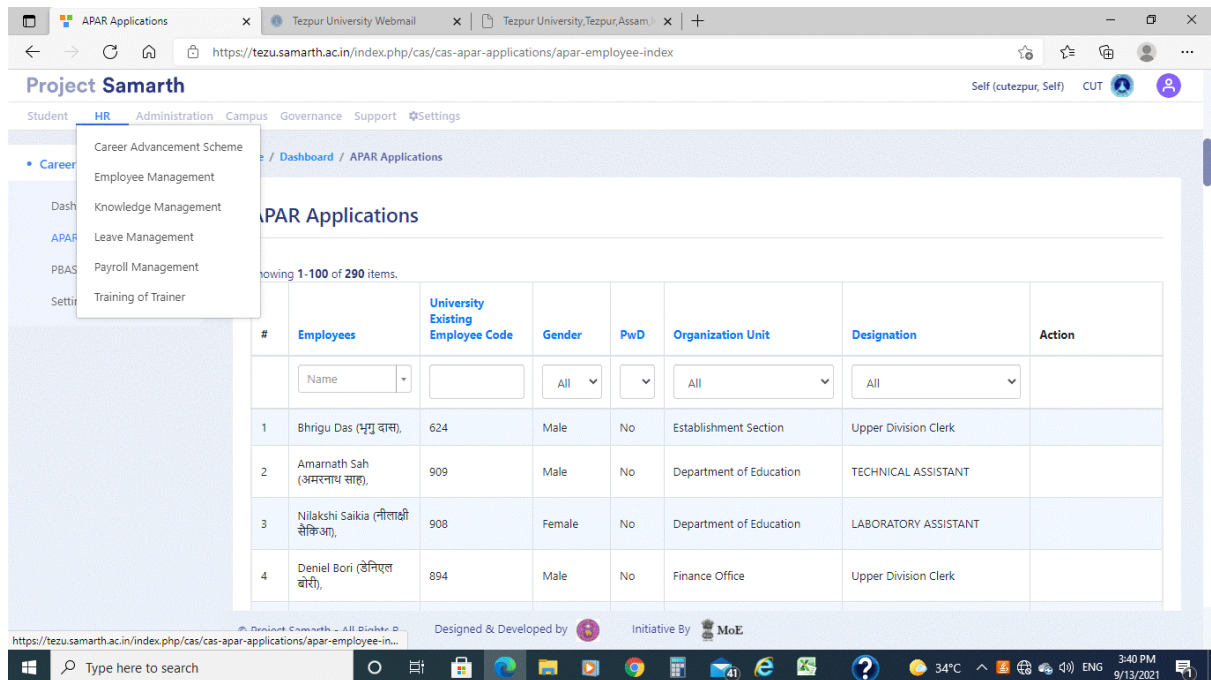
APAR Applications
Tezpur University Webmail
Tezpur University,Tezpur,Assam,

https://tezu.samarth.ac.in/index.php/cas/cas-apar-applications/apar-employee-index

Project Samarth

Self (cutezpur, Self) CUT

Student HR Administration Campus Governance Support Settings

Career Advancement Scheme
Employee Management
Knowledge Management
Leave Management
Payroll Management
Training of Trainer

• Career
Dash
APAR
PBAS
Setti

e / Dashboard / APAR Applications

APAR Applications

howing 1-100 of 290 items.

| # | Employees | University Existing Employee Code | Gender | PwD | Organization Unit | Designation | Action |
|---|---|---|---|---|---|---|---|
| | Name | | All | | All | All | |
| 1 | Bhrigu Das (भृगु दास), | 624 | Male | No | Establishment Section | Upper Division Clerk | |
| 2 | Amarnath Sah (अमरनाथ साह), | 909 | Male | No | Department of Education | TECHNICAL ASSISTANT | |
| 3 | Nilakshi Saikia (नीलाक्षी सैकिआ), | 908 | Female | No | Department of Education | LABORATORY ASSISTANT | |
| 4 | Deniel Bori (डेनिएल बोरी), | 894 | Male | No | Finance Office | Upper Division Clerk | |

© Project Samarth - All Rights R... Designed & Developed by Initiative By MoE

https://tezu.samarth.ac.in/index.php/cas/cas-apar-applications/apar-employee-in...

Type here to search
41
34°C ENG 3:40 PM 9/13/2021